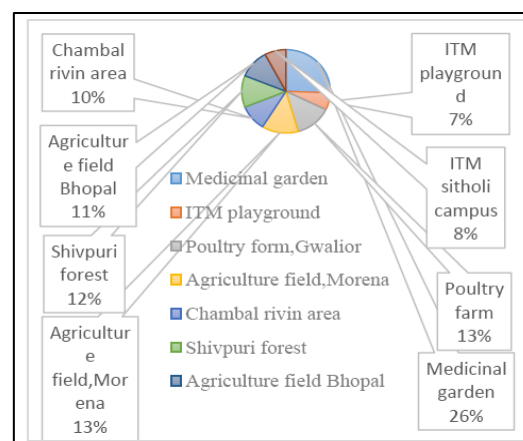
Chambal rivin area 10%

Agriculture field Bhopal 11%

Shivpuri forest 12%

Agriculture field,Morena 13%

ITM playground 7%

ITM sitholi campus 8%

Poultry farm 13%

Medicinal garden 26%

Medicinal garden
ITM playground
Poultry form,Gwalior
Agriculture field,Morena
Chambal rivin area
Shivpuri forest
Agriculture field Bhopal